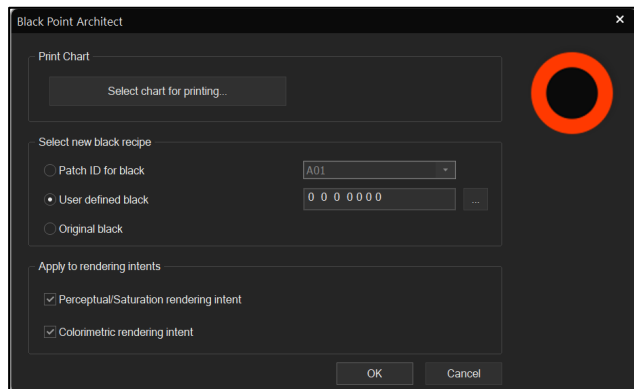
Black Point Architect

×

Print Chart

Select chart for printing...

Select new black recipe

Patch ID for black

A01

User defined black

0 0 0 0000

...

Original black

Apply to rendering intents

Perceptual/Saturation rendering intent

Colorimetric rendering intent

OK

Cancel